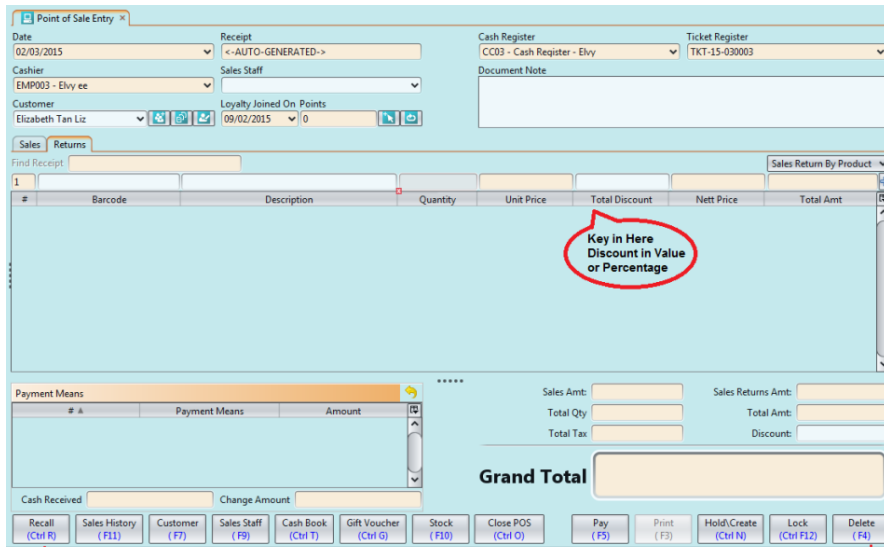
Point of Sale Entry ×

Date
02/03/2015

Receipt
<-AUTO-GENERATED->

Cash Register
CC03 - Cash Register - Elvy

Ticket Register
TKT-15-030003

Cashier
EMP003 - Elvy ee

Sales Staff

Document Note

Customer
Elizabeth Tan Liz

Loyalty Joined On
09/02/2015

Points
0

Sales
Returns

Find Receipt

Sales Return By Product

1

| # | Barcode | Description | Quantity | Unit Price | Total Discount | Nett Price | Total Amt |
|---|---|---|---|---|---|---|---|

Key in Here Discount in Value or Percentage

Payment Means

| # | Payment Means | Amount |
|---|---|---|

Cash Received
Change Amount

Sales Amt:
Total Qty
Total Tax

Sales Returns Amt:
Total Amt:
Discount:

Grand Total

Recall (Ctrl R)
Sales History (F11)
Customer (F7)
Sales Staff (F9)
Cash Book (Ctrl T)
Gift Voucher (Ctrl G)
Stock (F10)
Close POS (Ctrl O)
Pay (F5)
Print (F3)
Hold\Create (Ctrl N)
Lock (Ctrl F12)
Delete (F4)